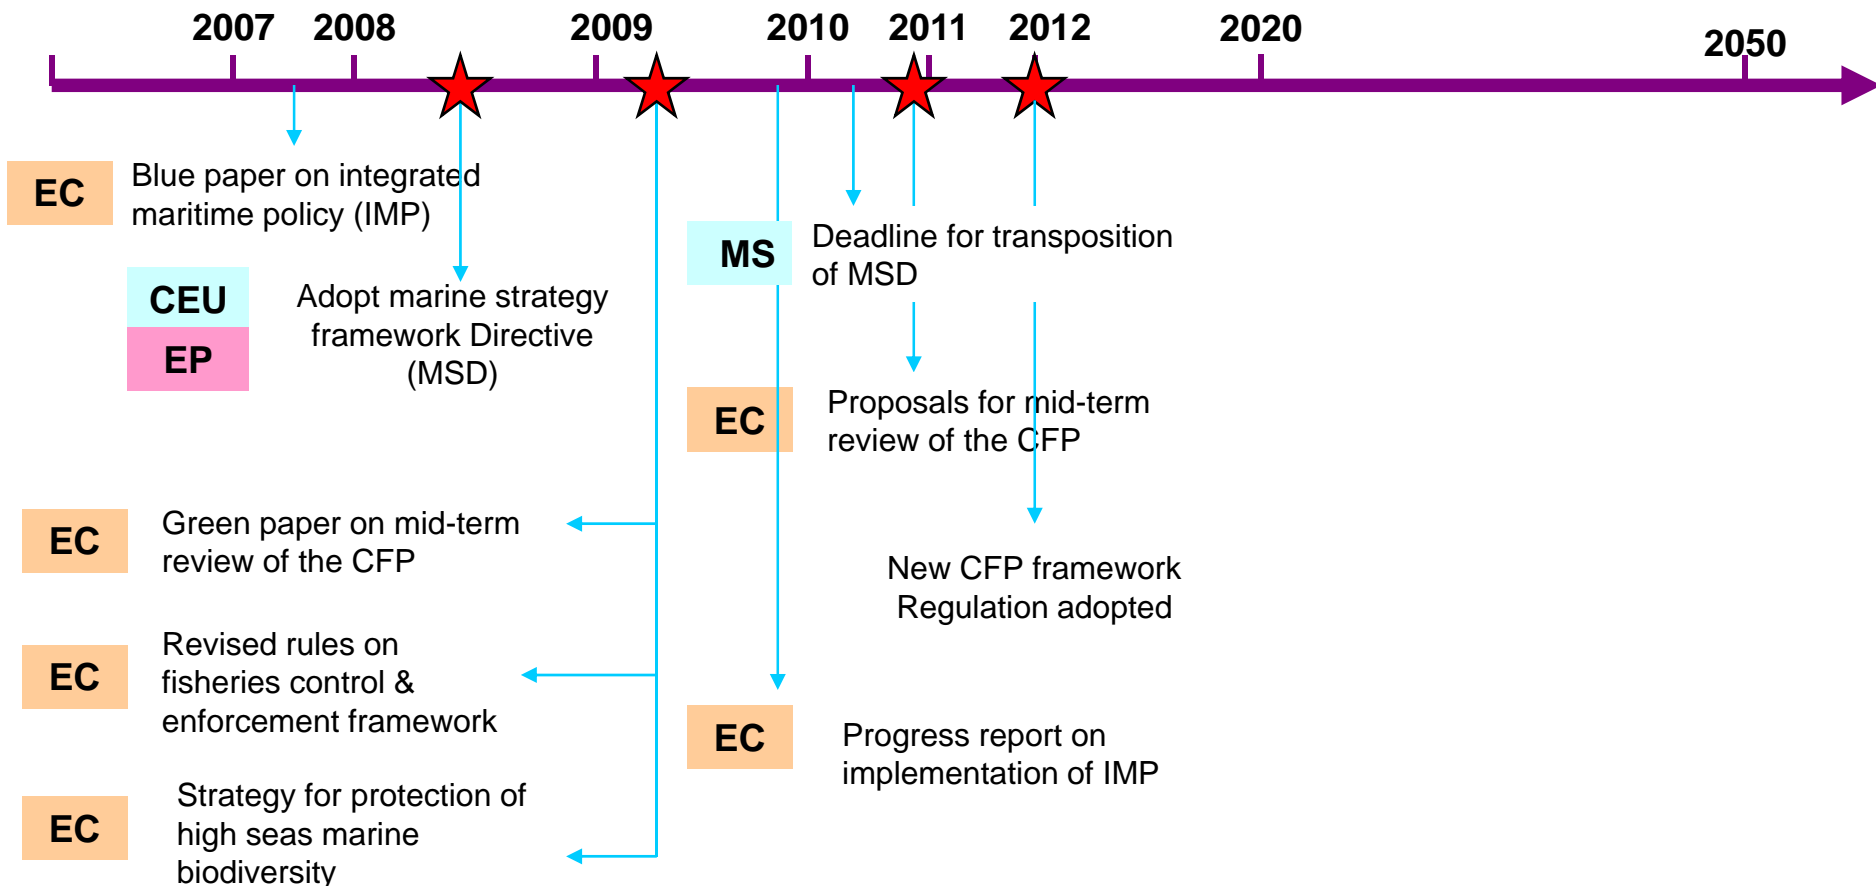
2007 2008 2009 2010 2011 2012 2020 2050

EC Blue paper on integrated maritime policy (IMP)

CEU EP Adopt marine strategy framework Directive (MSD)

MS Deadline for transposition of MSD

EC Proposals for mid-term review of the CFP

EC Green paper on mid-term review of the CFP

New CFP framework Regulation adopted

EC Revised rules on fisheries control & enforcement framework

EC Progress report on implementation of IMP

EC Strategy for protection of high seas marine biodiversity